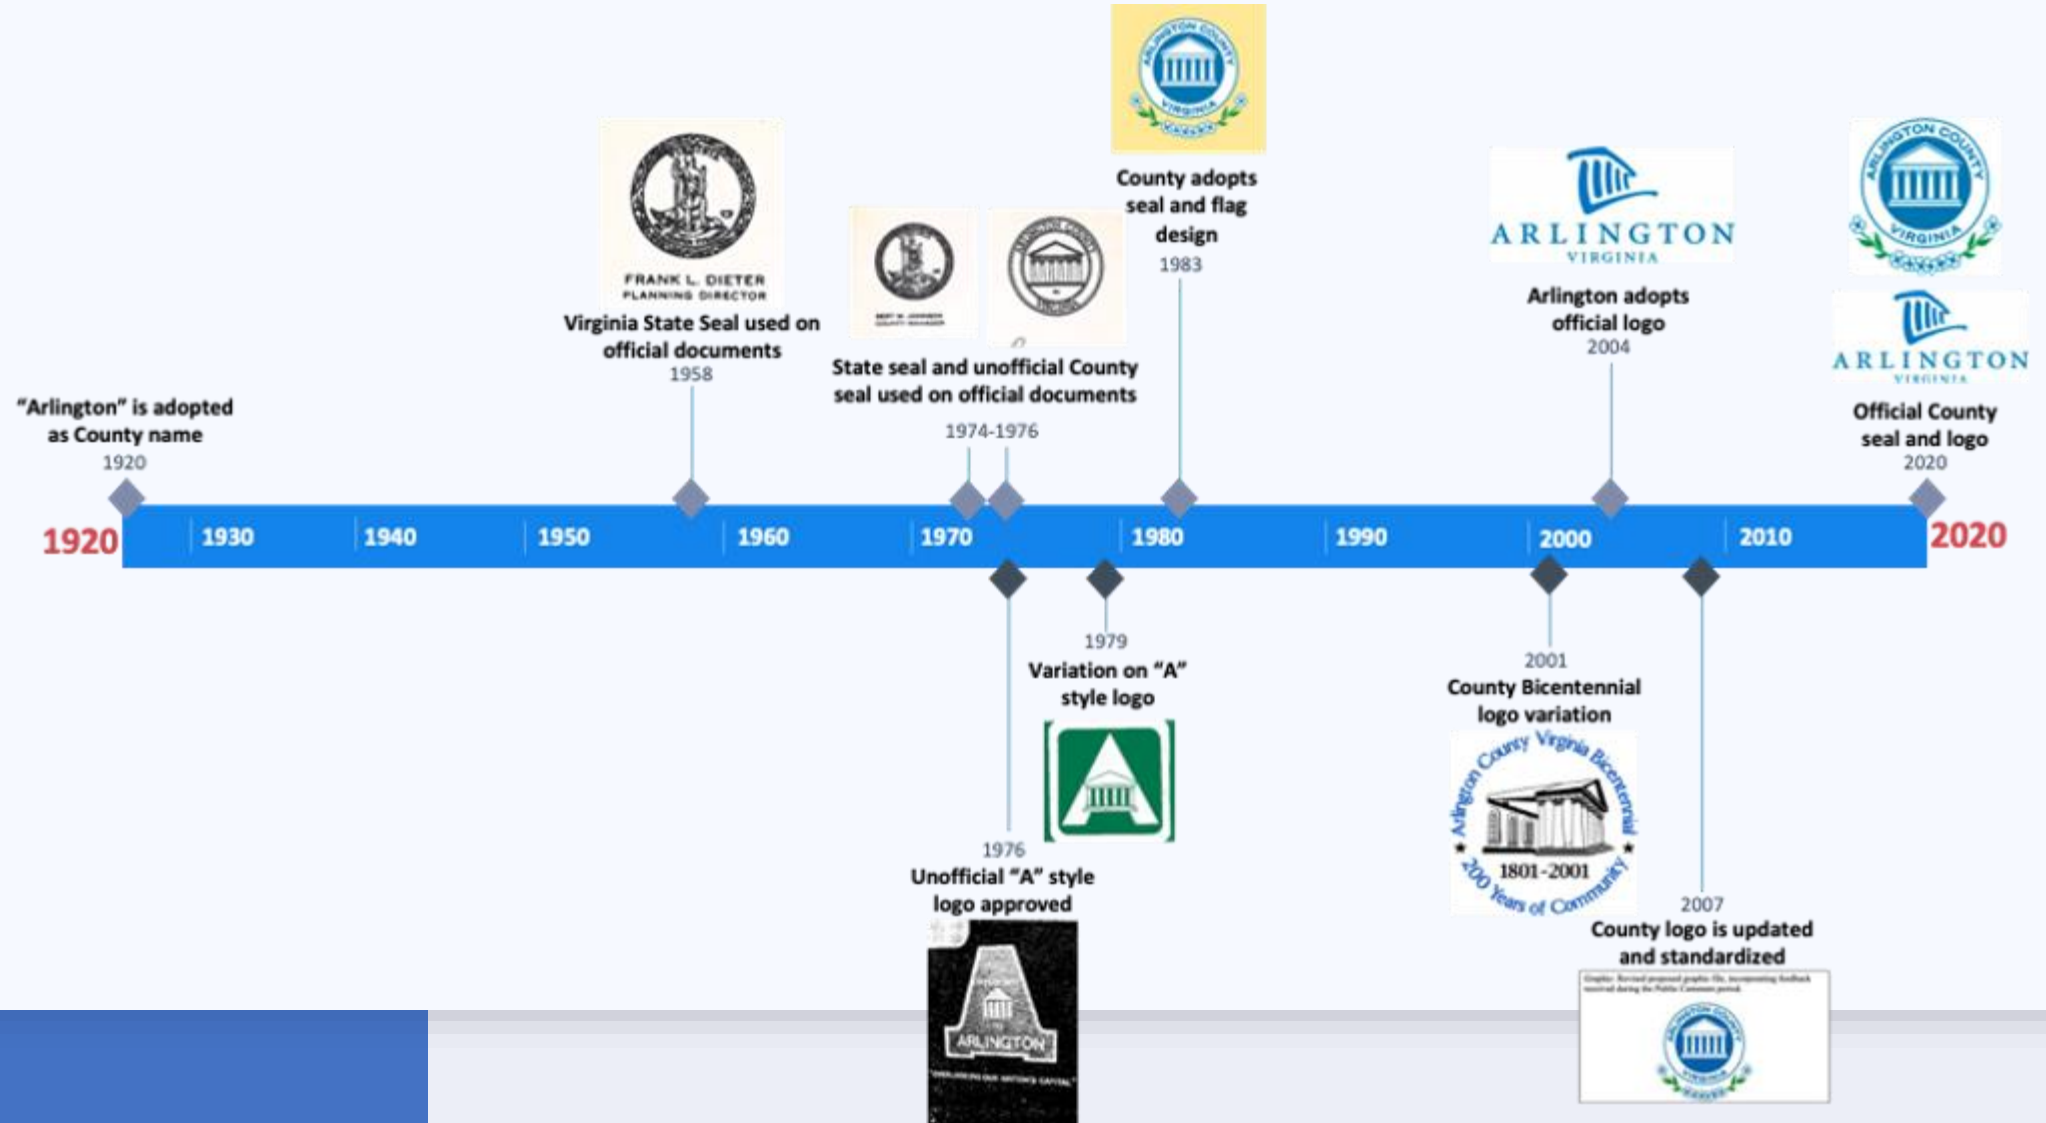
County adopts seal and flag design
1983

ARLINGTON
VIRGINIA

FRANK L. DIETER
PLANNING DIRECTOR

Virginia State Seal used on official documents
1958

State seal and unofficial County seal used on official documents
1974-1976

Arlington adopts official logo
2004

ARLINGTON
VIRGINIA

Official County seal and logo
2020

"Arlington" is adopted as County name
1920

1920 | 1930 | 1940 | 1950 | 1960 | 1970 | 1980 | 1990 | 2000 | 2010 | 2020

1979
Variation on "A" style logo

2001
County Bicentennial logo variation

Arlington County Virginia Bicentennial
1801-2001
200 Years of Community

1976
Unofficial "A" style logo approved

ARLINGTON

2007
County logo is updated and standardized